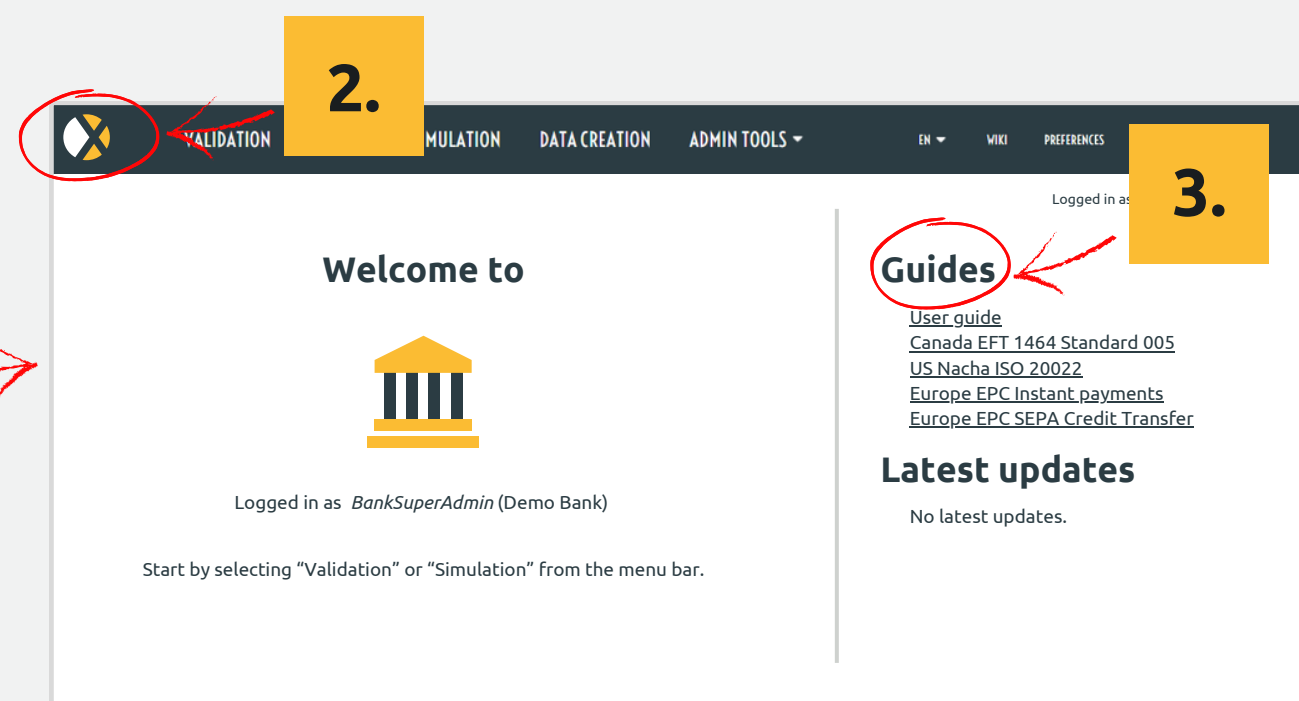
2.

VALIDATION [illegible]IMULATION DATA CREATION ADMIN TOOLS

EN WIKI PREFERENCES

3.

Logged in as

Welcome to

Logged in as *BankSuperAdmin* (Demo Bank)

Start by selecting “Validation” or “Simulation” from the menu bar.

Guides

User guide
Canada EFT 1464 Standard 005
US Nacha ISO 20022
Europe EPC Instant payments
Europe EPC SEPA Credit Transfer

Latest updates

No latest updates.